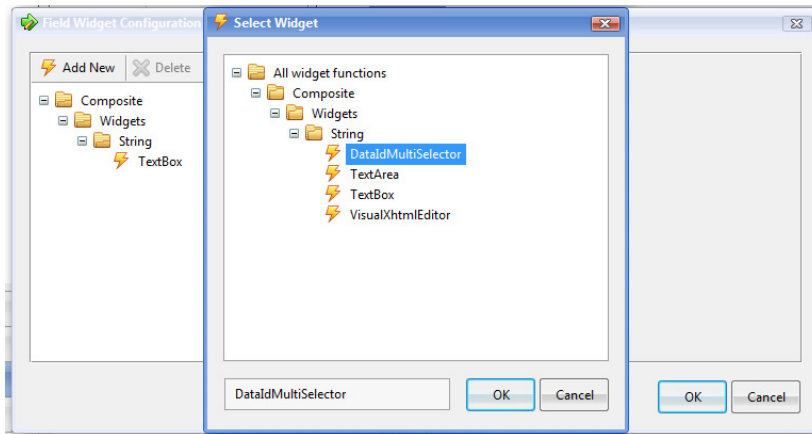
Field Widget Configuration

Add New
Delete

Composite
Widgets
String
TextBox

Select Widget

All widget functions
Composite
Widgets
String
DataIdMultiSelector
TextArea
TextBox
VisualXhtmlEditor

DataIdMultiSelector

OK
Cancel

OK
Cancel